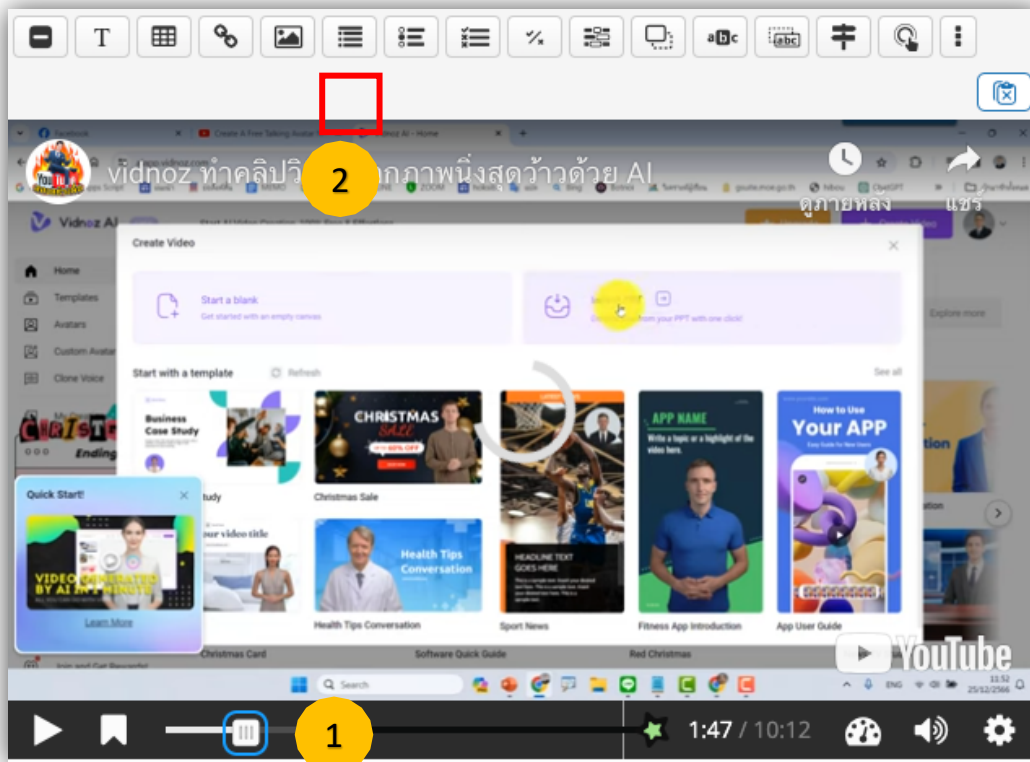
T

vidnoz ทำคลิปวิ 2 กภาพนิ่งสุดว้าวด้วย AI
ดูภายหลัง
แชร์

Vidnoz AI

Home
Templates
Avatars
Custom Avatar
Clone Voice

Create Video

Start a blank
Get started with an empty canvas

from your PPT with one click!

Start with a template
Refresh
See all

Business Case Study
CHRISTMAS SALE
APP NAME
Write a topic or a highlight of the video here.
How to Use Your APP
Easy Guide for New Users
Health Tips Conversation
HEADLINE TEXT GOES HERE

Christmas Sale
Health Tips Conversation
Sport News
Fitness App Introduction
App User Guide

Explore more

Quick Start!
VIDEO GENERATED BY AI IN 1 MINUTE
Learn More

Christmas Card
Software Quick Guide
Red Christmas

Join and Get Rewards!

Search
ENG
11:52
25/12/2566

YouTube

1
1:47 / 10:12